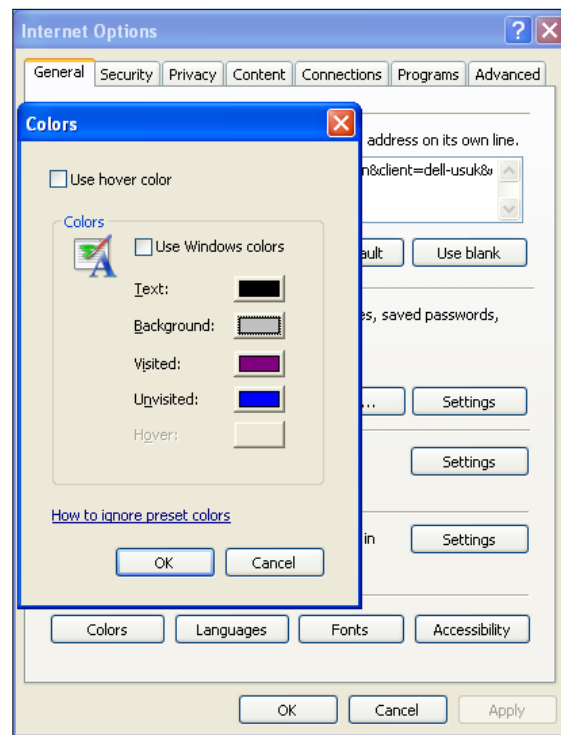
Internet Options

General | Security | Privacy | Content | Connections | Programs | Advanced

address on its own line.

n&client=dell-usuk&

ault

Use blank

es, saved passwords,

...

Settings

Settings

in

Settings

Colors

Use hover color

Colors

Use Windows colors

Text:

Background:

Visited:

Unvisited:

Hover:

How to ignore preset colors

OK

Cancel

Colors

Languages

Fonts

Accessibility

OK

Cancel

Apply